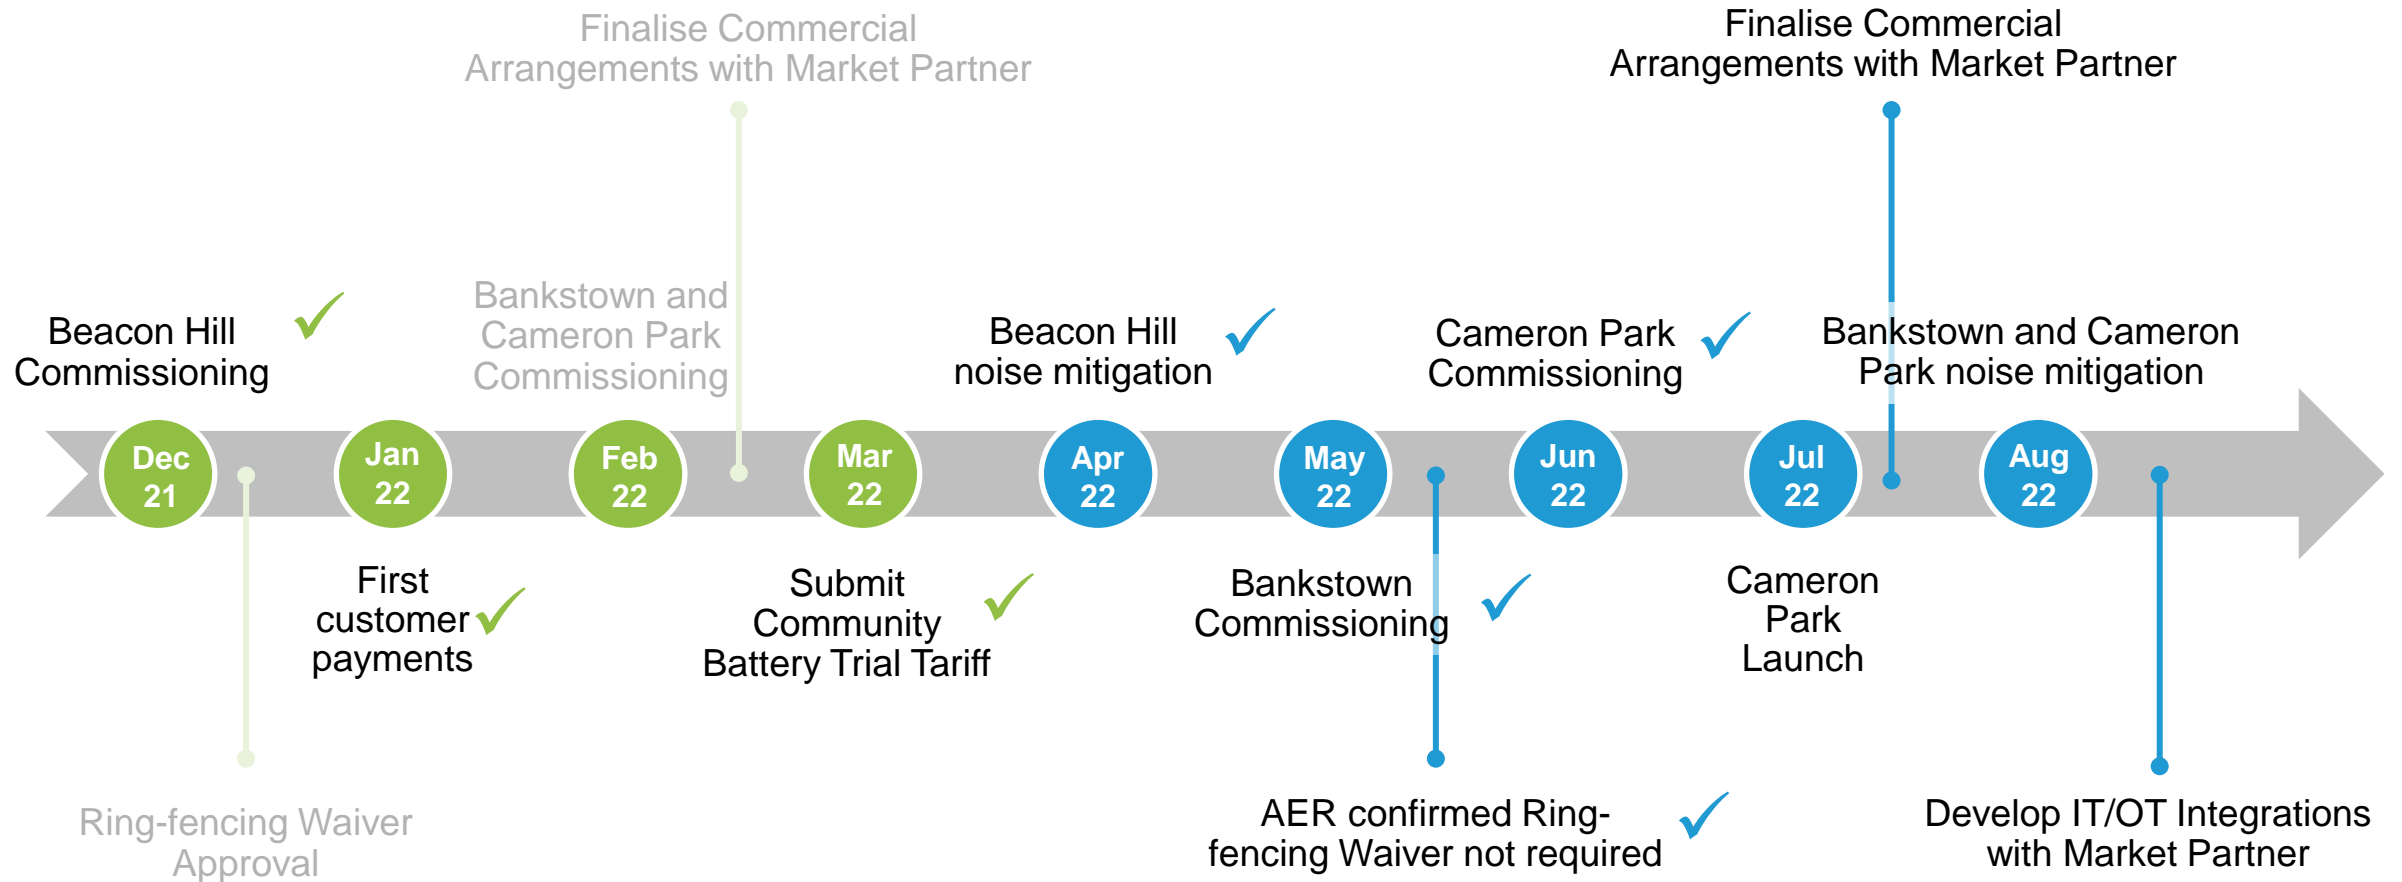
Finalise Commercial Arrangements with Market Partner

Finalise Commercial Arrangements with Market Partner

Beacon Hill Commissioning

Bankstown and Cameron Park Commissioning

Beacon Hill noise mitigation

Cameron Park Commissioning

Bankstown and Cameron Park noise mitigation

Dec 21

Jan 22

Feb 22

Mar 22

Apr 22

May 22

Jun 22

Jul 22

Aug 22

First customer payments

Submit Community Battery Trial Tariff

Bankstown Commissioning

Cameron Park Launch

Ring-fencing Waiver Approval

AER confirmed Ring-fencing Waiver not required

Develop IT/OT Integrations with Market Partner